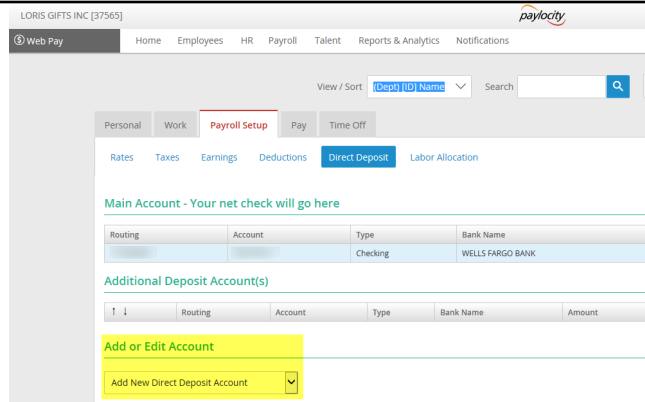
LORIS GIFTS INC [37565]

paylocity

Web Pay

Home Employees HR Payroll Talent Reports & Analytics Notifications

View / Sort (Dept) [ID] Name Search

Personal Work Payroll Setup Pay Time Off

Rates Taxes Earnings Deductions Direct Deposit Labor Allocation

Main Account - Your net check will go here

| Routing | Account | Type | Bank Name |
|---|---|---|---|
| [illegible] | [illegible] | Checking | WELLS FARGO BANK |

Additional Deposit Account(s)

| ↑ ↓ | Routing | Account | Type | Bank Name | Amount |
|---|---|---|---|---|---|

Add or Edit Account

Add New Direct Deposit Account